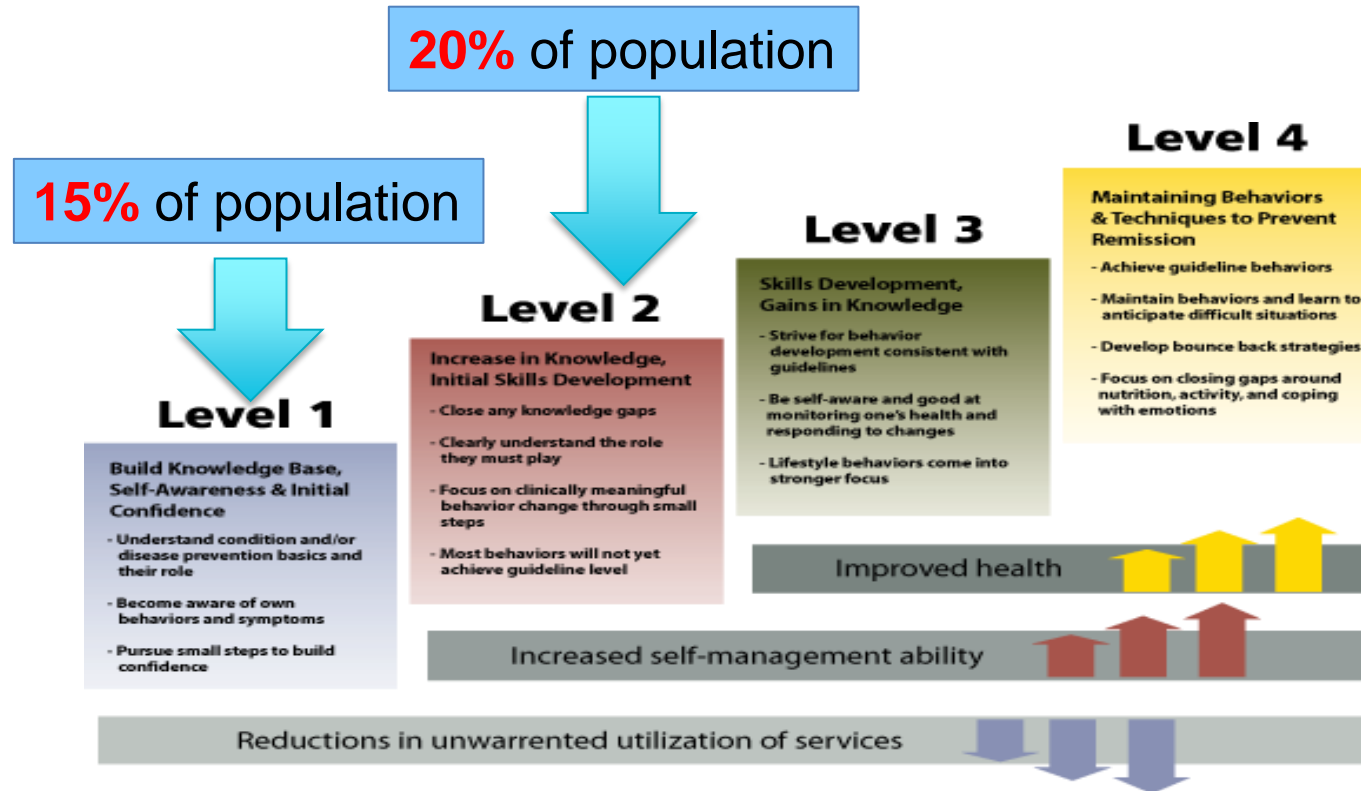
20% of population

15% of population

Level 4

Maintaining Behaviors & Techniques to Prevent Remission

- Achieve guideline behaviors
- Maintain behaviors and learn to anticipate difficult situations
- Develop bounce back strategies
- Focus on closing gaps around nutrition, activity, and coping with emotions

Level 3

Skills Development, Gains in Knowledge

- Strive for behavior development consistent with guidelines
- Be self-aware and good at monitoring one's health and responding to changes
- Lifestyle behaviors come into stronger focus

Level 2

Increase in Knowledge, Initial Skills Development

- Close any knowledge gaps
- Clearly understand the role they must play
- Focus on clinically meaningful behavior change through small steps
- Most behaviors will not yet achieve guideline level

Level 1

Build Knowledge Base, Self-Awareness & Initial Confidence

- Understand condition and/or disease prevention basics and their role
- Become aware of own behaviors and symptoms
- Pursue small steps to build confidence

Improved health

Increased self-management ability

Reductions in unwarrented utilization of services